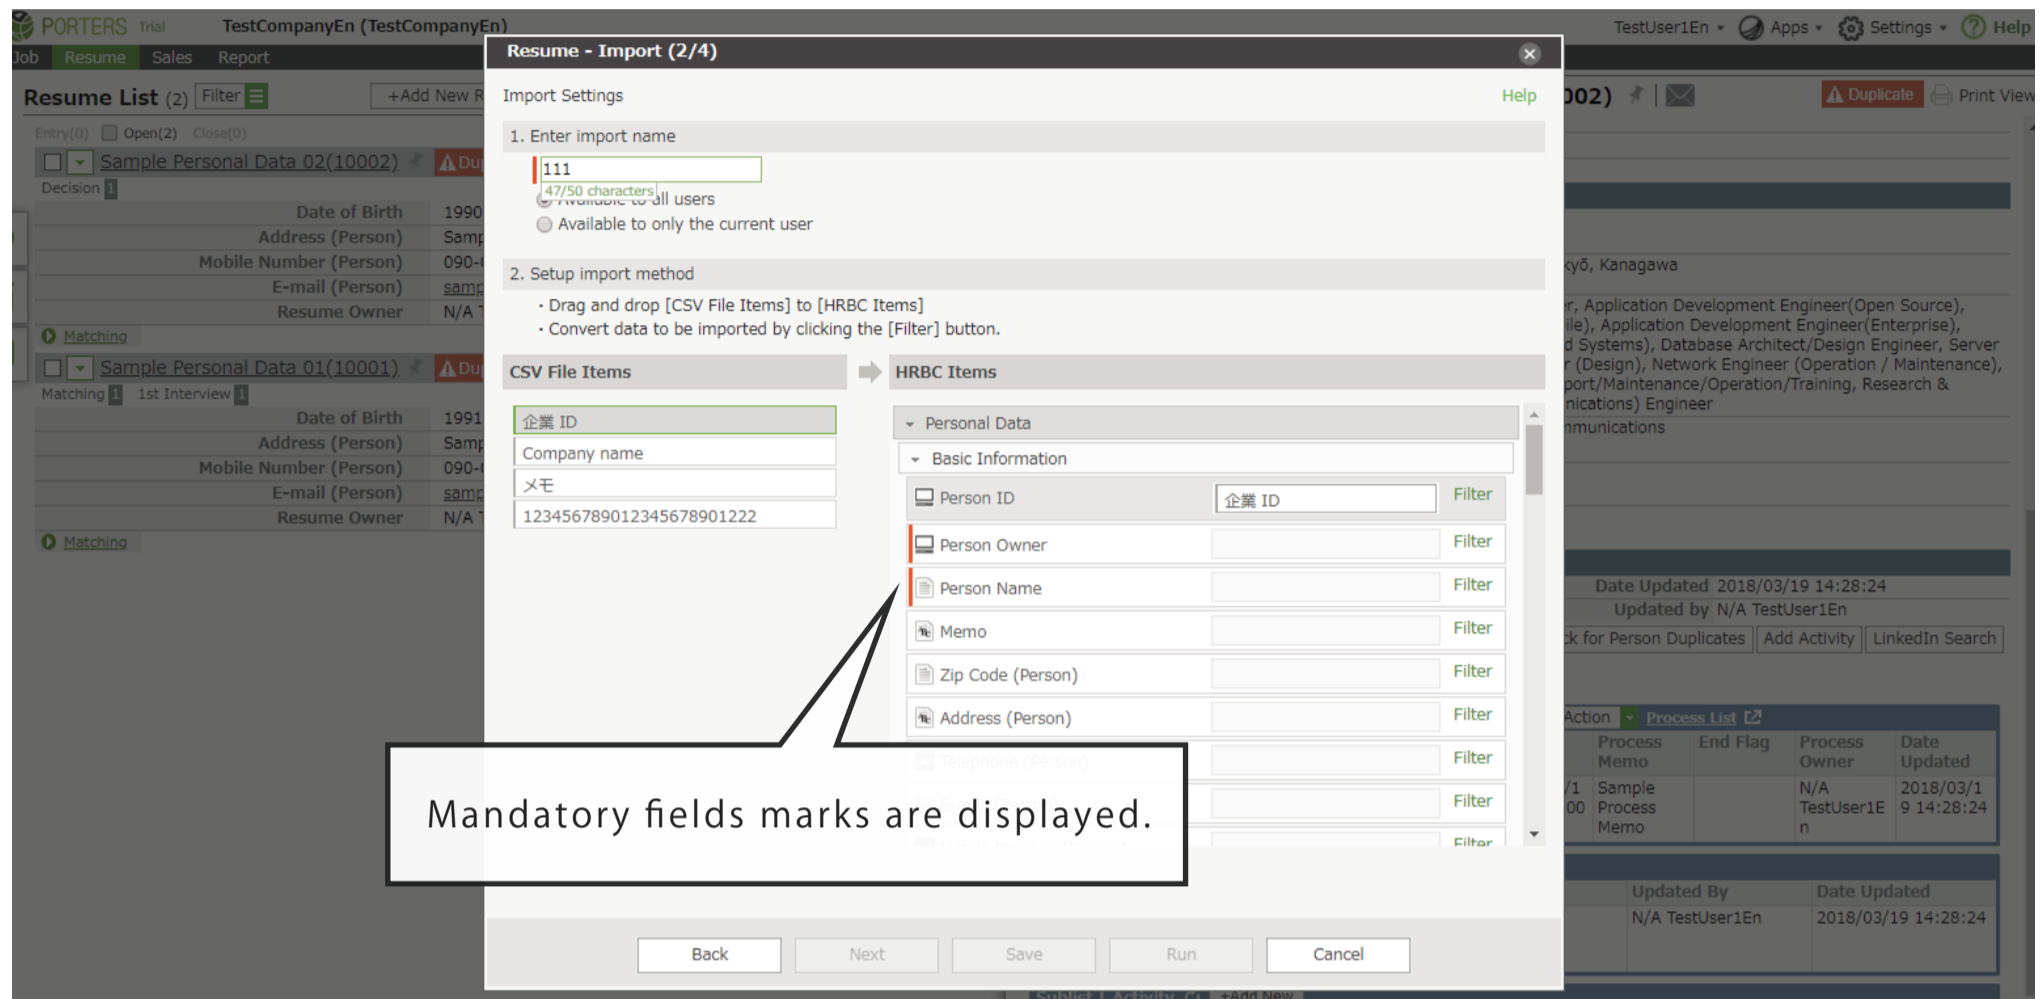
PORTERS Trial TestCompanyEn (TestCompanyEn) TestUser1En Apps Settings Help

Job Resume Sales Report

Resume List (2) Filter +Add New R

Entry(0) Open(2) Close(0)

Sample Personal Data 02(10002) Du

Decision 1

Date of Birth 1990
Address (Person) Samp
Mobile Number (Person) 090-
E-mail (Person) samp
Resume Owner N/A

Matching

Sample Personal Data 01(10001) Du

Matching 1 1st Interview 1

Date of Birth 1991
Address (Person) Samp
Mobile Number (Person) 090-
E-mail (Person) samp
Resume Owner N/A

Matching

Resume - Import (2/4)

Import Settings Help

1. Enter import name

111
47/50 characters
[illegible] all users
Available to only the current user

2. Setup import method

・Drag and drop [CSV File Items] to [HRBC Items]
・Convert data to be imported by clicking the [Filter] button.

CSV File Items

企業 ID
Company name
メモ
1234567890123456789012222

HRBC Items

Personal Data
Basic Information

| | | |
|---|---|---|
| Person ID | 企業 ID | Filter |
| Person Owner | | Filter |
| Person Name | | Filter |
| Memo | | Filter |
| Zip Code (Person) | | Filter |
| Address (Person) | | Filter |
| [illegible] | | Filter |
| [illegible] | | Filter |
| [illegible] | | Filter |

Mandatory fields marks are displayed.

Back Next Save Run Cancel

002) Duplicate Print View

kyō, Kanagawa

r, Application Development Engineer(Open Source), ile), Application Development Engineer(Enterprise), d Systems), Database Architect/Design Engineer, Server r (Design), Network Engineer (Operation / Maintenance), port/Maintenance/Operation/Training, Research & nications) Engineer
mmunications

Date Updated 2018/03/19 14:28:24
Updated by N/A TestUser1En

k for Person Duplicates Add Activity LinkedIn Search

Action Process List

| | Process Memo | End Flag | Process Owner | Date Updated |
|---|---|---|---|---|
| /1 00 | Sample Process Memo | | N/A TestUser1En | 2018/03/19 14:28:24 |

| Updated By | Date Updated |
|---|---|
| N/A TestUser1En | 2018/03/19 14:28:24 |